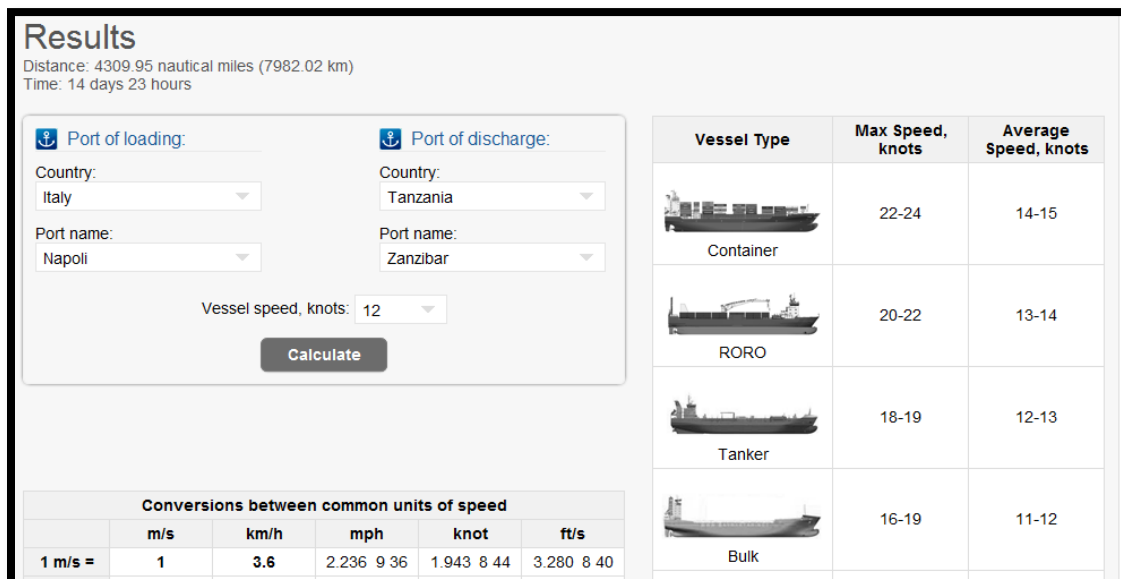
Results
Distance: 4309.95 nautical miles (7982.02 km)
Time: 14 days 23 hours

Port of loading:
Country:
Italy
Port name:
Napoli

Port of discharge:
Country:
Tanzania
Port name:
Zanzibar

Vessel speed, knots: 12

Calculate

| Vessel Type | Max Speed, knots | Average Speed, knots |
|---|---|---|
| Container | 22-24 | 14-15 |
| RORO | 20-22 | 13-14 |
| Tanker | 18-19 | 12-13 |
| Bulk | 16-19 | 11-12 |

Conversions between common units of speed

| | m/s | km/h | mph | knot | ft/s |
|---|---|---|---|---|---|
| 1 m/s = | 1 | 3.6 | 2.236 9 36 | 1.943 8 44 | 3.280 8 40 |